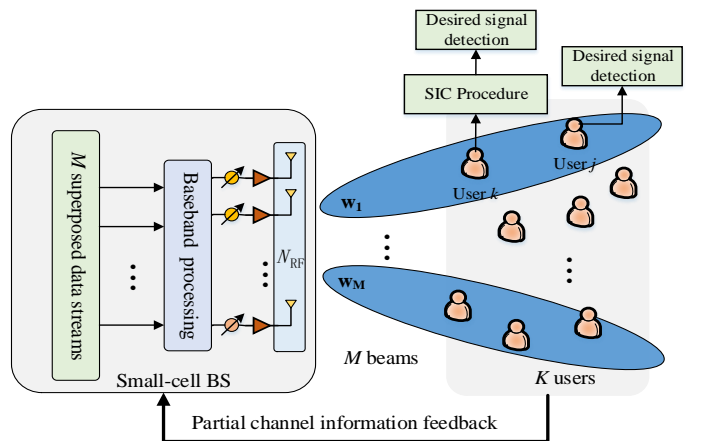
Desired signal detection

Desired signal detection

SIC Procedure

User $k$

User $j$

$M$ superposed data streams

Baseband processing

$N_{RF}$

$\mathbf{w_1}$

$\mathbf{w_M}$

Small-cell BS

$M$ beams

$K$ users

Partial channel information feedback